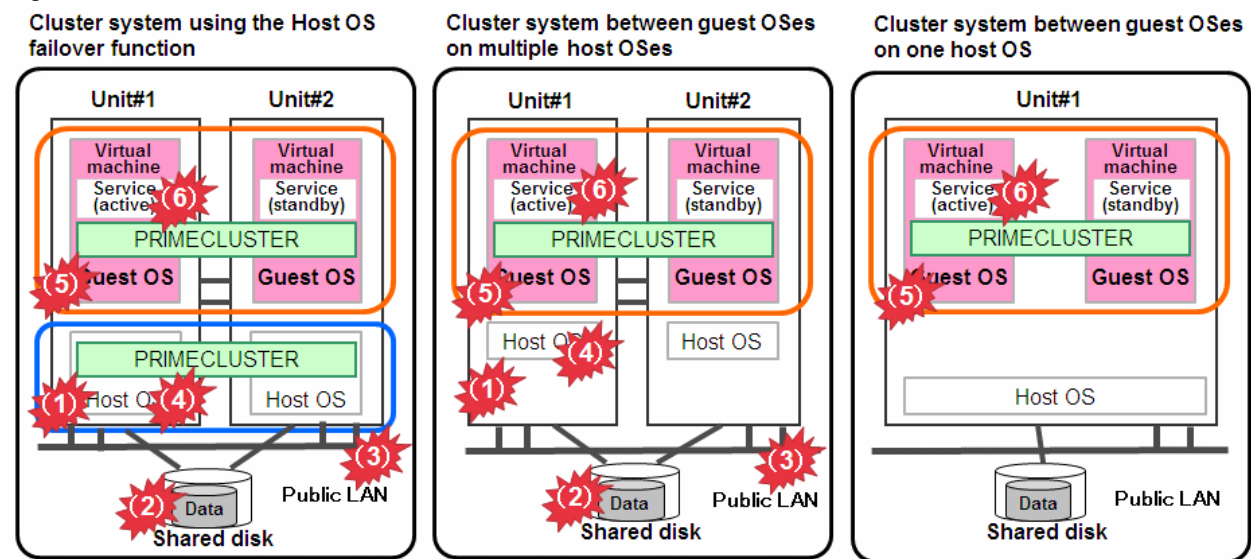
Cluster system using the Host OS failover function

Unit#1
Unit#2
Virtual machine
Service (active)
(6)
Virtual machine
Service (standby)
PRIMECLUSTER
(5)
Guest OS
Guest OS
PRIMECLUSTER
(1)
Host OS
(4)
Host OS
(3)
(2)
Data
Shared disk
Public LAN

Cluster system between guest OSes on multiple host OSes

Unit#1
Unit#2
Virtual machine
Service (active)
(6)
Virtual machine
Service (standby)
PRIMECLUSTER
(5)
Guest OS
Guest OS
Host OS
(4)
Host OS
(1)
(3)
(2)
Data
Shared disk
Public LAN

Cluster system between guest OSes on one host OS

Unit#1
Virtual machine
Service (active)
(6)
Virtual machine
Service (standby)
PRIMECLUSTER
(5)
Guest OS
Guest OS
Host OS
Data
Shared disk
Public LAN